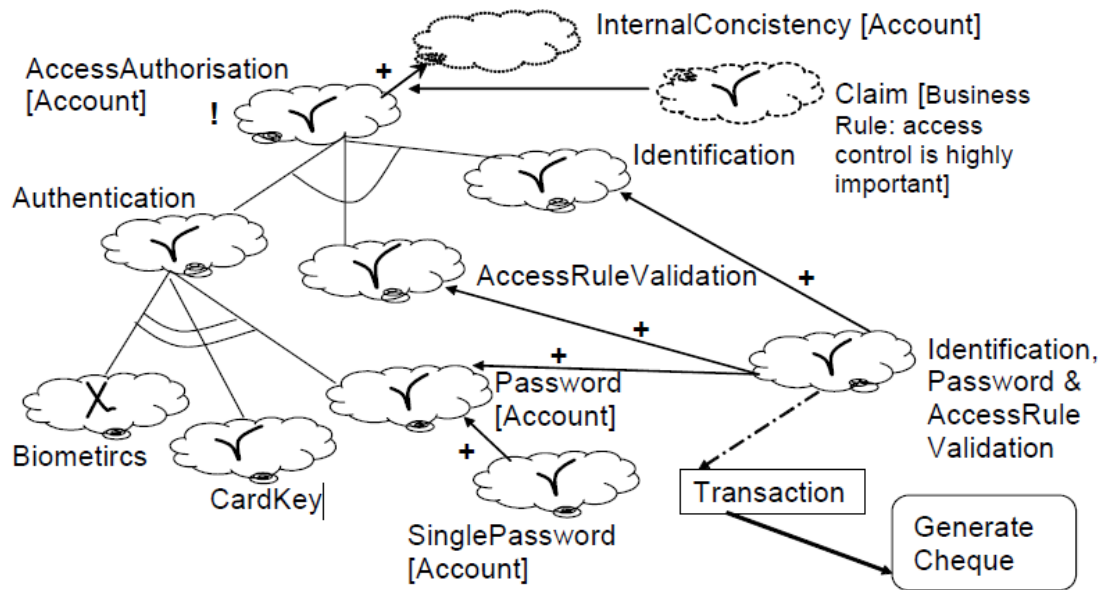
InternalConcistency [Account]

AccessAuthorisation [Account]

+

!

Claim [Business Rule: access control is highly important]

Identification

Authentication

AccessRuleValidation

+

+

+

Identification, Password & AccessRule Validation

Password [Account]

+

Biometircs

CardKey

SinglePassword [Account]

Transaction

Generate Cheque